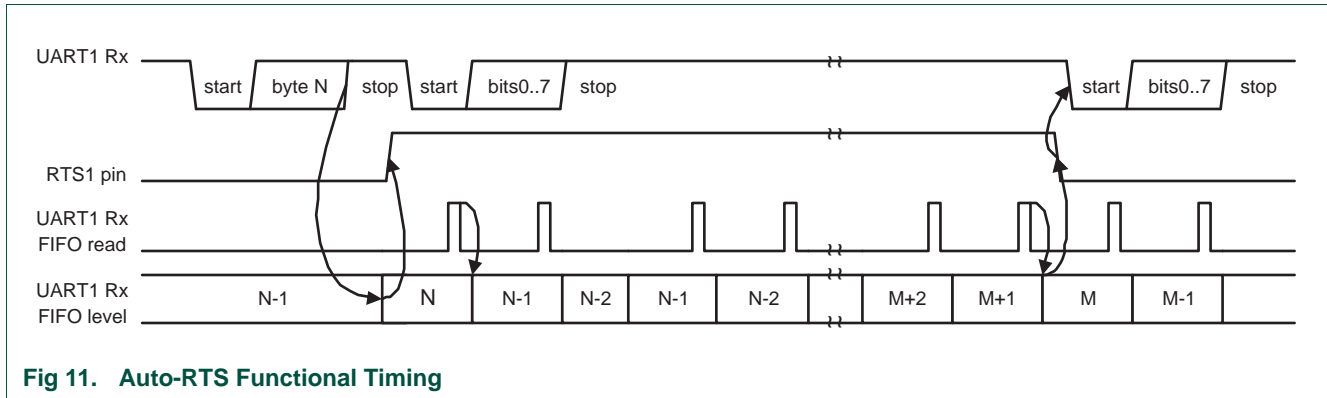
UART1 Rx

start

byte N

stop

start

bits0..7

stop

start

bits0..7

stop

RTS1 pin

UART1 Rx FIFO read

UART1 Rx FIFO level

N-1

N

N-1

N-2

N-1

N-2

M+2

M+1

M

M-1

Fig 11. Auto-RTS Functional Timing